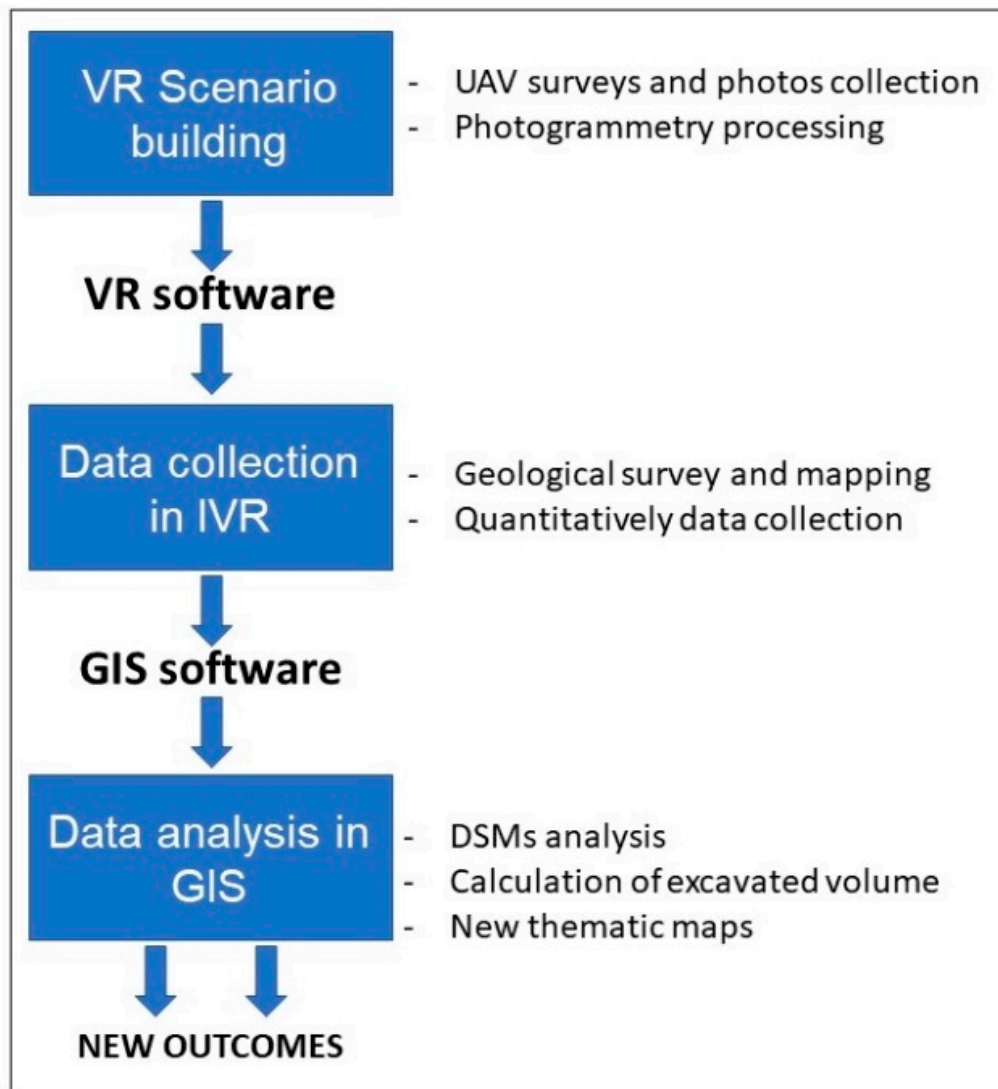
VR Scenario building

- UAV surveys and photos collection
- Photogrammetry processing

VR software

Data collection in IVR

- Geological survey and mapping
- Quantitatively data collection

GIS software

Data analysis in GIS

- DSMs analysis
- Calculation of excavated volume
- New thematic maps

NEW OUTCOMES